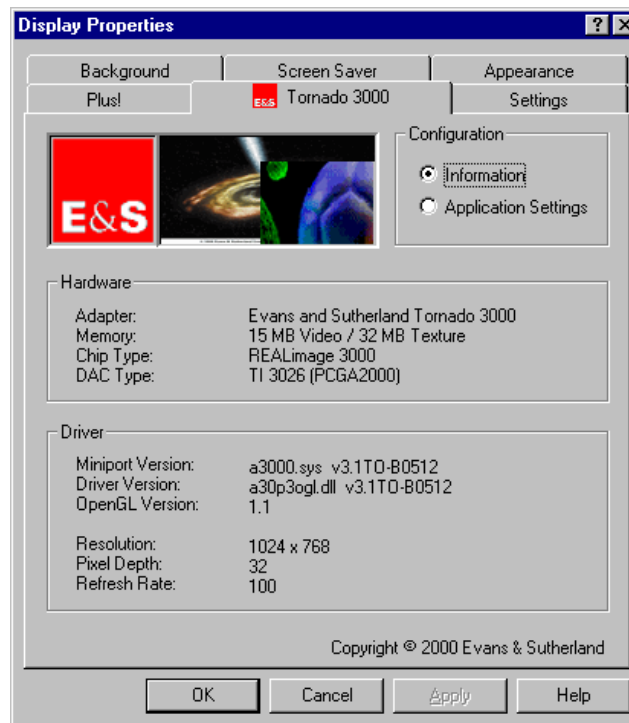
Display Properties ? X

Background | Screen Saver | Appearance
Plus! | E&S Tornado 3000 | Settings

E&S

© 2000 Evans & Sutherland Corp.

Configuration
Information
Application Settings

Hardware

| | |
|---|---|
| Adapter: | Evans and Sutherland Tornado 3000 |
| Memory: | 15 MB Video / 32 MB Texture |
| Chip Type: | REALimage 3000 |
| DAC Type: | TI 3026 (PCGA2000) |

Driver

| | |
|---|---|
| Miniport Version: | a3000.sys v3.1TO-B0512 |
| Driver Version: | a30p3ogl.dll v3.1TO-B0512 |
| OpenGL Version: | 1.1 |
| Resolution: | 1024 x 768 |
| Pixel Depth: | 32 |
| Refresh Rate: | 100 |

Copyright © 2000 Evans & Sutherland

OK | Cancel | Apply | Help